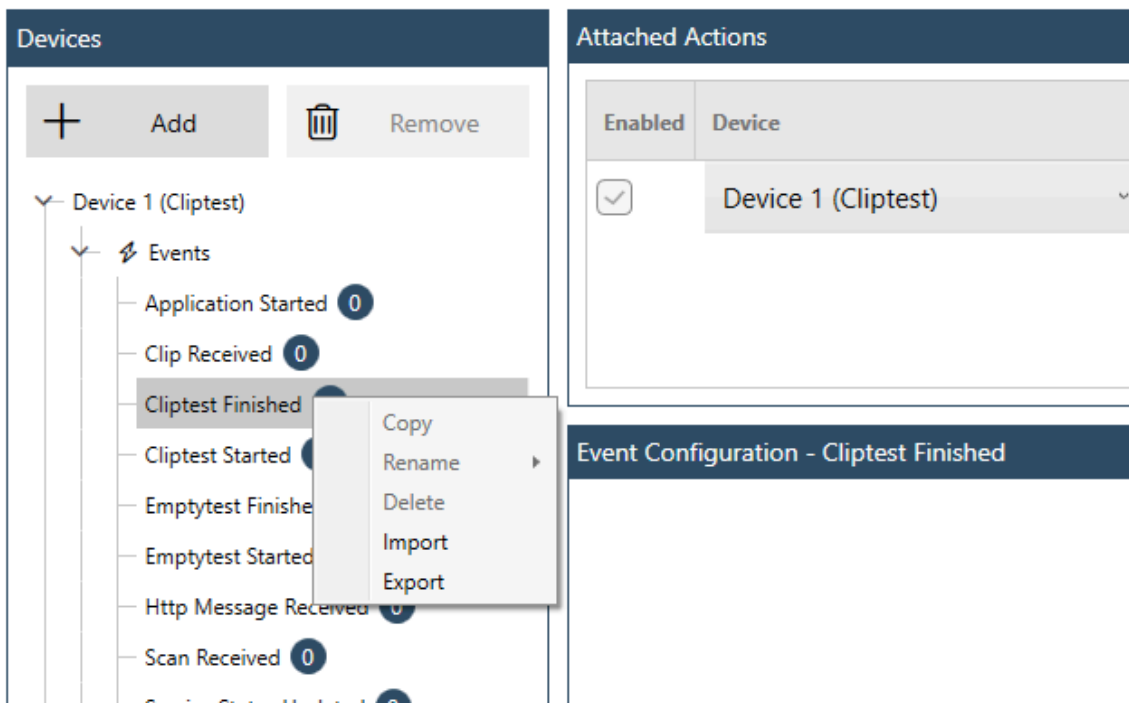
Devices

Add

Remove

Device 1 (Cliptest)

Events

Application Started 0

Clip Received 0

Cliptest Finished

Cliptest Started

Emptytest Finishe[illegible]

Emptytest Started

Http Message Received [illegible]

Scan Received 0

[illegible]

Copy

Rename

Delete

Import

Export

Attached Actions

| Enabled | Device |
|---|---|
| ✓ | Device 1 (Cliptest) |

Event Configuration - Cliptest Finished